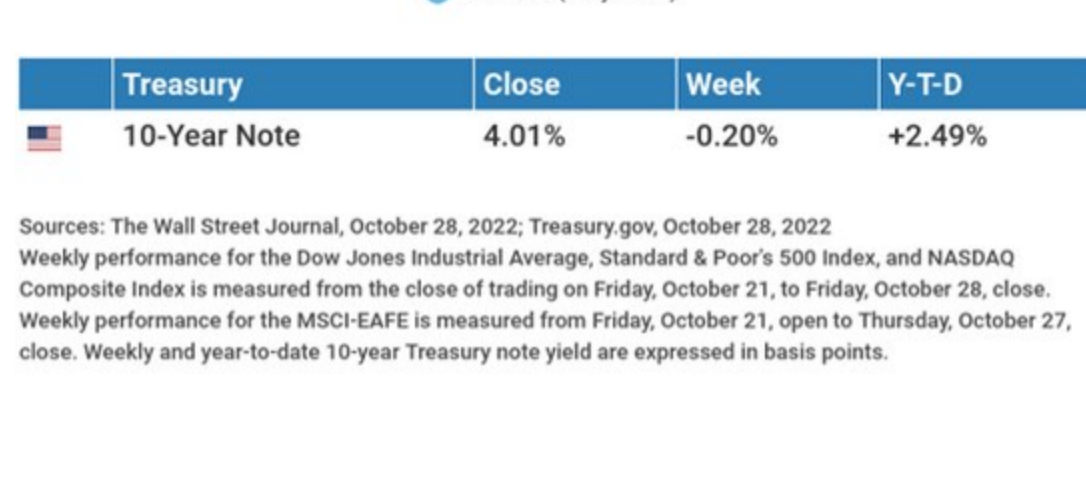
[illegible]

|  | Treasury | Close | Week | Y-T-D |
|---|---|---|---|---|
|  | 10-Year Note | 4.01% | -0.20% | +2.49% |

Sources: The Wall Street Journal, October 28, 2022; Treasury.gov, October 28, 2022
Weekly performance for the Dow Jones Industrial Average, Standard & Poor's 500 Index, and NASDAQ Composite Index is measured from the close of trading on Friday, October 21, to Friday, October 28, close. Weekly performance for the MSCI-EAFE is measured from Friday, October 21, open to Thursday, October 27, close. Weekly and year-to-date 10-year Treasury note yield are expressed in basis points.